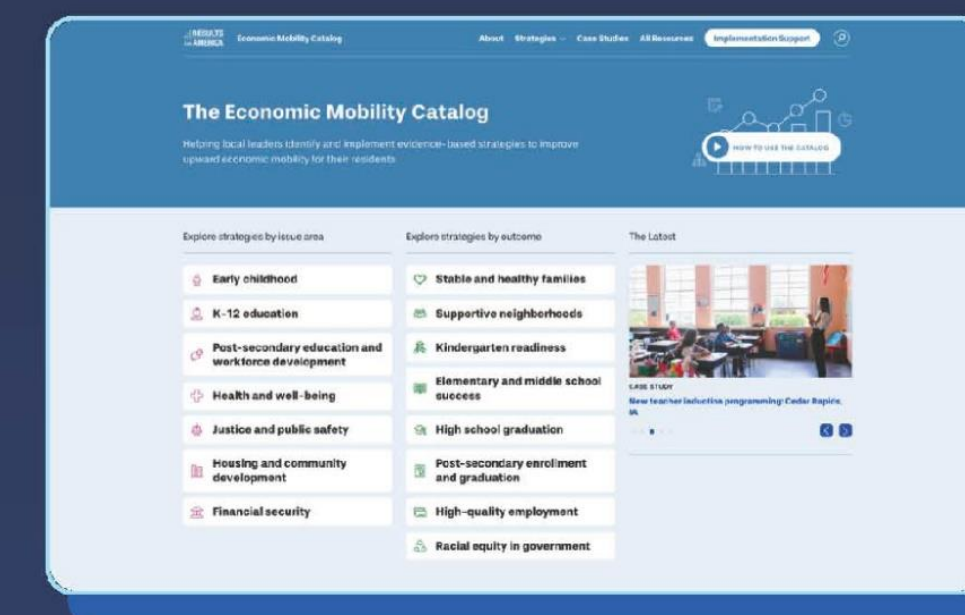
RESULTS for AMERICA Economic Mobility Catalog

About Strategies Case Studies All Resources Implementation Support

The Economic Mobility Catalog

Helping local leaders identify and implement evidence-based strategies to improve upward economic mobility for their residents

HOW TO USE THE CATALOG

Explore strategies by issue area

Early childhood

K-12 education

Post-secondary education and workforce development

Health and well-being

Justice and public safety

Housing and community development

Financial security

Explore strategies by outcome

Stable and healthy families

Supportive neighborhoods

Kindergarten readiness

Elementary and middle school success

High school graduation

Post-secondary enrollment and graduation

High-quality employment

Racial equity in government

The Latest

CASE STUDY

New teacher induction programming: Cedar Rapids, IA